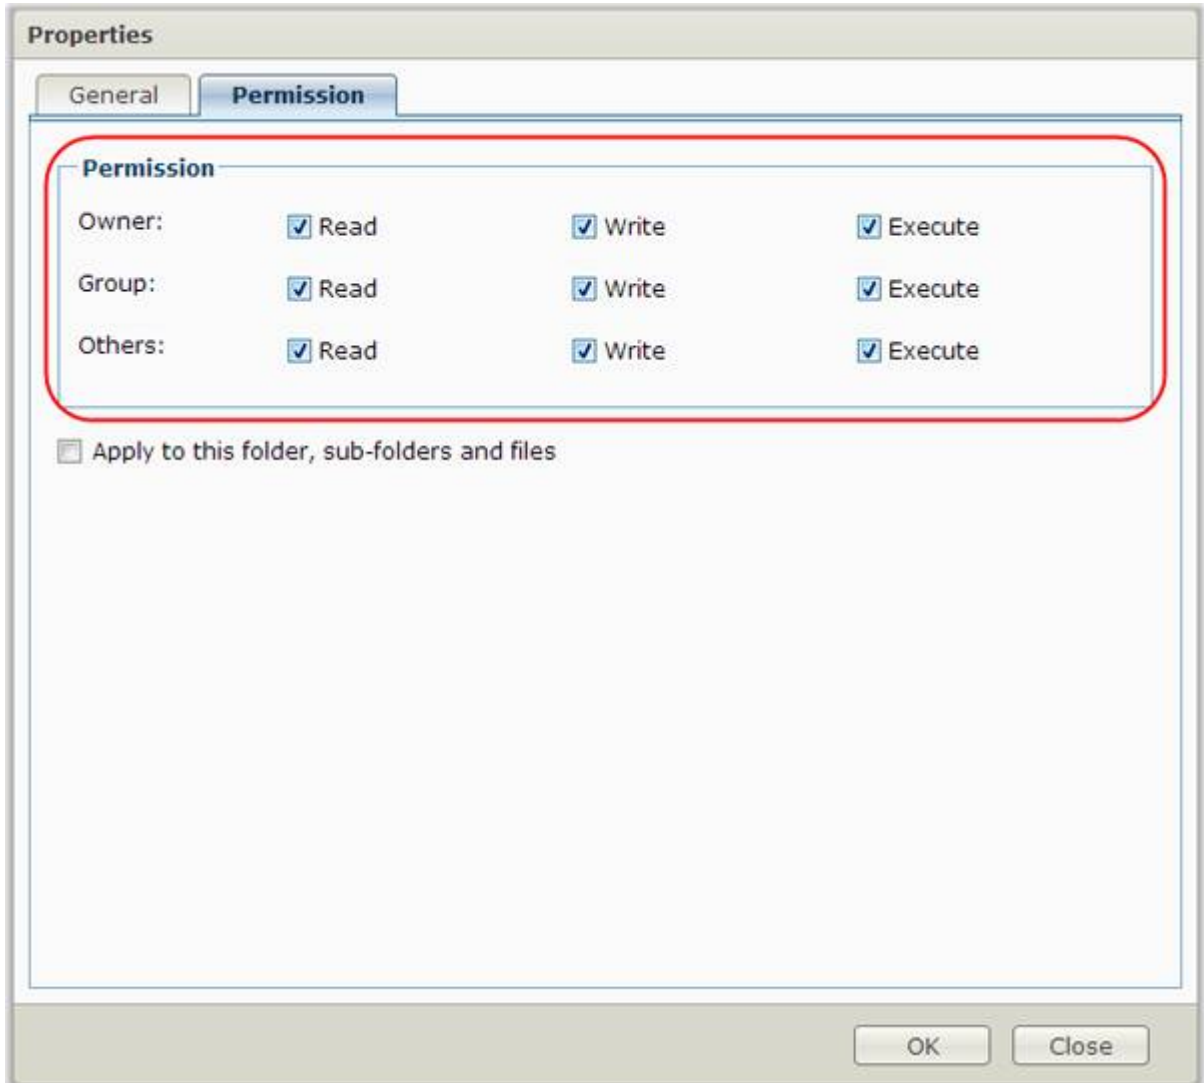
Properties

General Permission

Permission

| Owner: | Read | Write | Execute |
|---|---|---|---|
| Group: | Read | Write | Execute |
| Others: | Read | Write | Execute |

Apply to this folder, sub-folders and files

OK Close